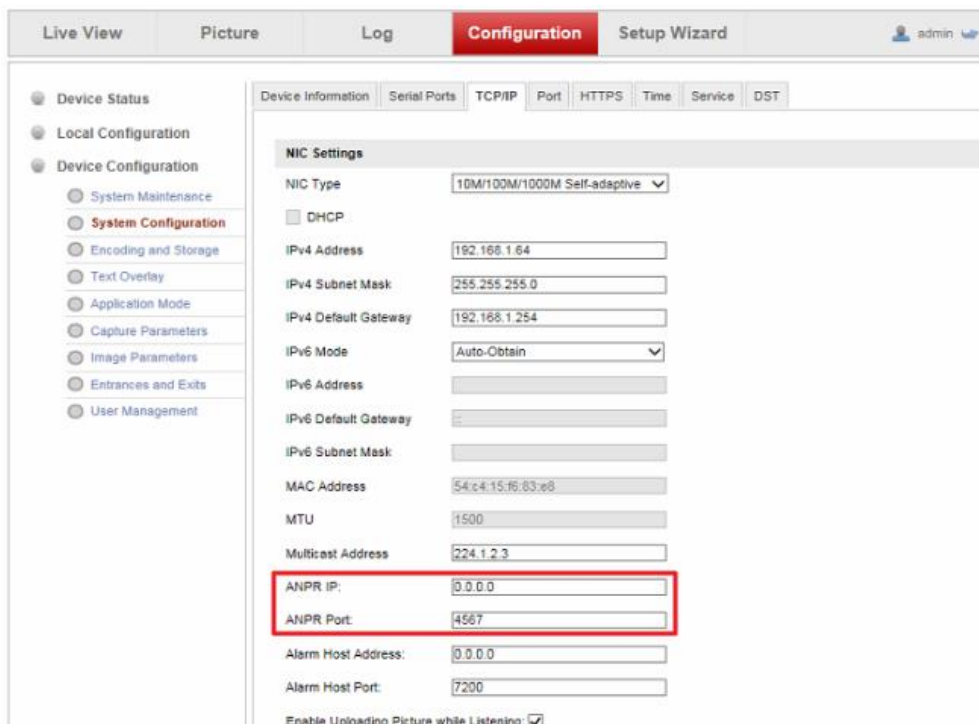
Live View Picture Log Configuration Setup Wizard admin

Device Status
Local Configuration
Device Configuration
System Maintenance
System Configuration
Encoding and Storage
Text Overlay
Application Mode
Capture Parameters
Image Parameters
Entrances and Exits
User Management

Device Information | Serial Ports | TCP/IP | Port | HTTPS | Time | Service | DST

NIC Settings

| | |
|---|---|
| NIC Type | 10M/100M/1000M Self-adaptive |
| DHCP | |
| IPv4 Address | 192.168.1.64 |
| IPv4 Subnet Mask | 255.255.255.0 |
| IPv4 Default Gateway | 192.168.1.254 |
| IPv6 Mode | Auto-Obtain |
| IPv6 Address | |
| IPv6 Default Gateway | :: |
| IPv6 Subnet Mask | |
| MAC Address | 54:c4:15:f6:83:e8 |
| MTU | 1500 |
| Multicast Address | 224.1.2.3 |
| ANPR IP: | 0.0.0.0 |
| ANPR Port: | 4567 |
| Alarm Host Address: | 0.0.0.0 |
| Alarm Host Port: | 7200 |

Enable Uploading Picture while Listening: